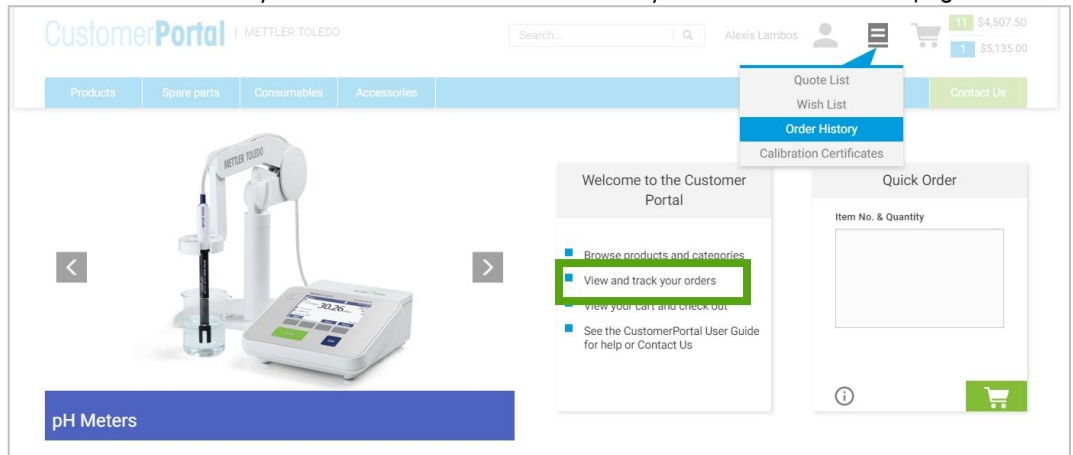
CustomerPortal | METTLER TOLEDO

Search...

Alexis Lambos

11 $4,507.50

1 $5,135.00

Products | Spare parts | Consumables | Accessories | Contact Us

Quote List
Wish List
Order History
Calibration Certificates

METTLER TOLEDO

30.26

pH Meters

Welcome to the Customer Portal

Browse products and categories
View and track your orders
View your cart and check out
See the CustomerPortal User Guide for help or Contact Us

Quick Order

Item No. & Quantity